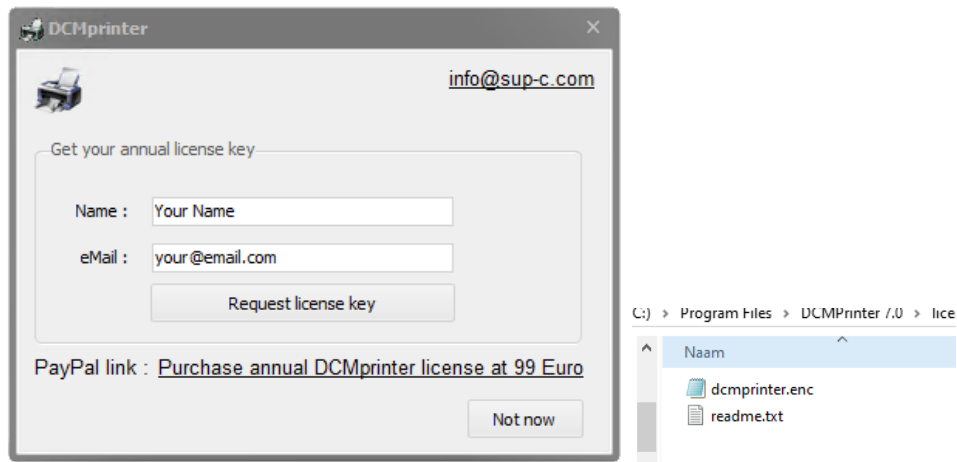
DCMprinter

info@sup-c.com

Get your annual license key

Name : Your Name

eMail : your@email.com

Request license key

PayPal link : Purchase annual DCMprinter license at 99 Euro

Not now

C:) › Program Files › DCMPrinter 7.0 › lice

Naam

dcmprinter.enc

readme.txt